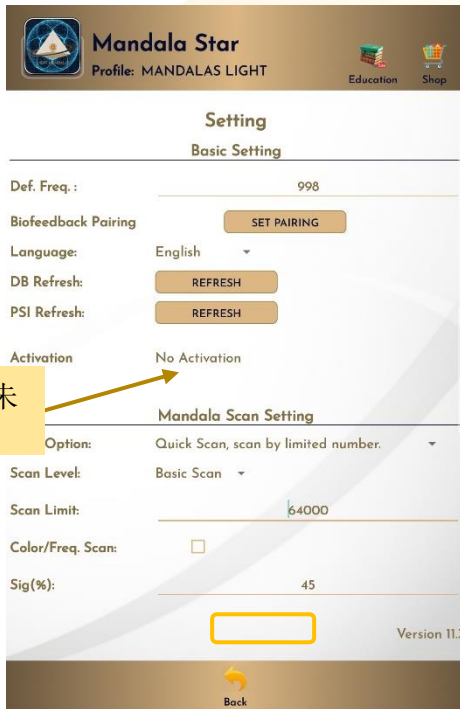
Mandala Star
Profile: MANDALAS LIGHT
Education
Shop

Setting
Basic Setting

Def. Freq. : 998
Biofeedback Pairing SET PAIRING
Language: English
DB Refresh: REFRESH
PSI Refresh: REFRESH

Activation No Activation

未

Mandala Scan Setting
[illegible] Option: Quick Scan, scan by limited number.
Scan Level: Basic Scan
Scan Limit: 64000
Color/Freq. Scan:
Sig(%): 45

Version 11.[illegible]

Back